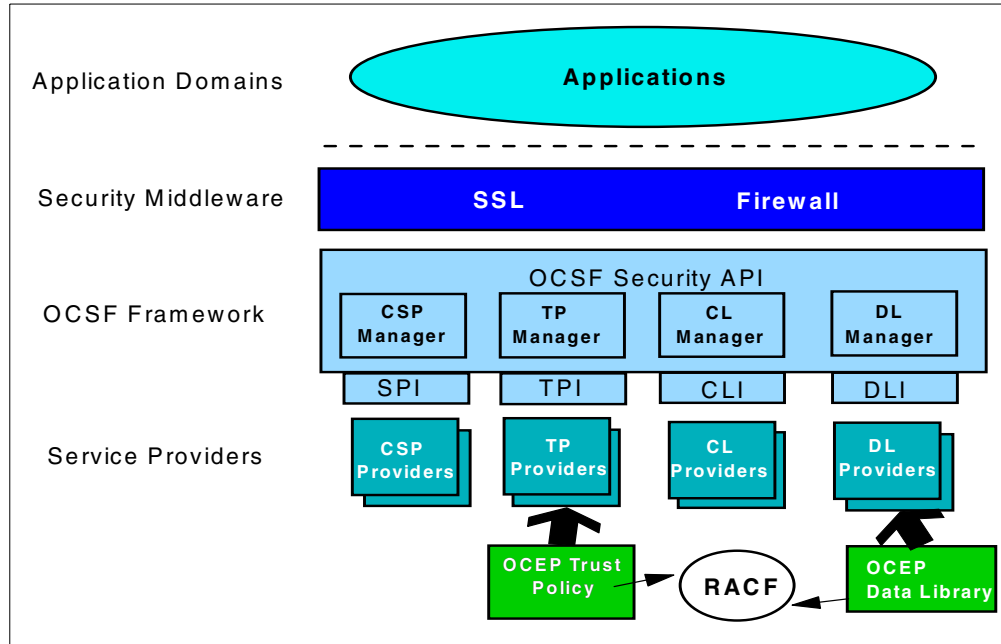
Application Domains

Applications

Security Middleware

SSL

Firewall

OCSF Framework

OCSF Security API

CSP Manager

TP Manager

CL Manager

DL Manager

SPI

TPI

CLI

DLI

Service Providers

CSP Providers

TP Providers

CL Providers

DL Providers

OCEP Trust Policy

RACF

OCEP Data Library